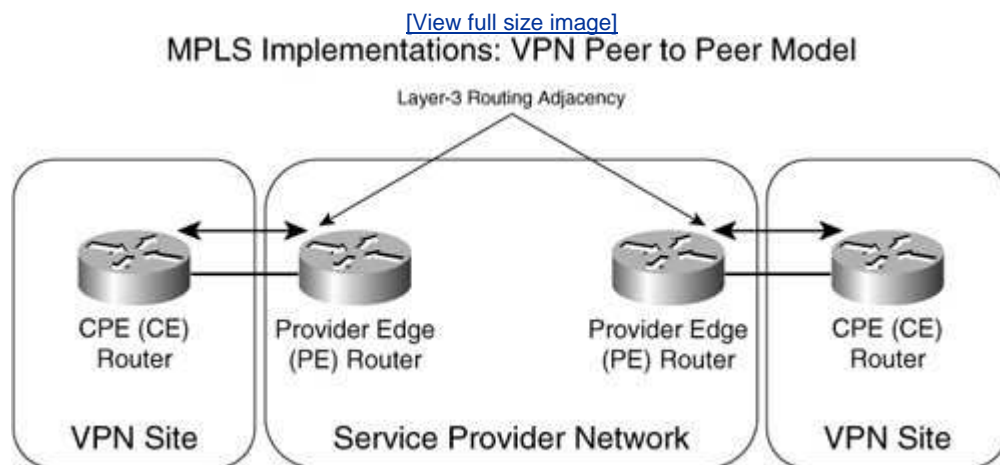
[View full size image]

MPLS Implementations: VPN Peer to Peer Model

Layer-3 Routing Adjacency

CPE (CE) Router

Provider Edge (PE) Router

Provider Edge (PE) Router

CPE (CE) Router

VPN Site

Service Provider Network

VPN Site